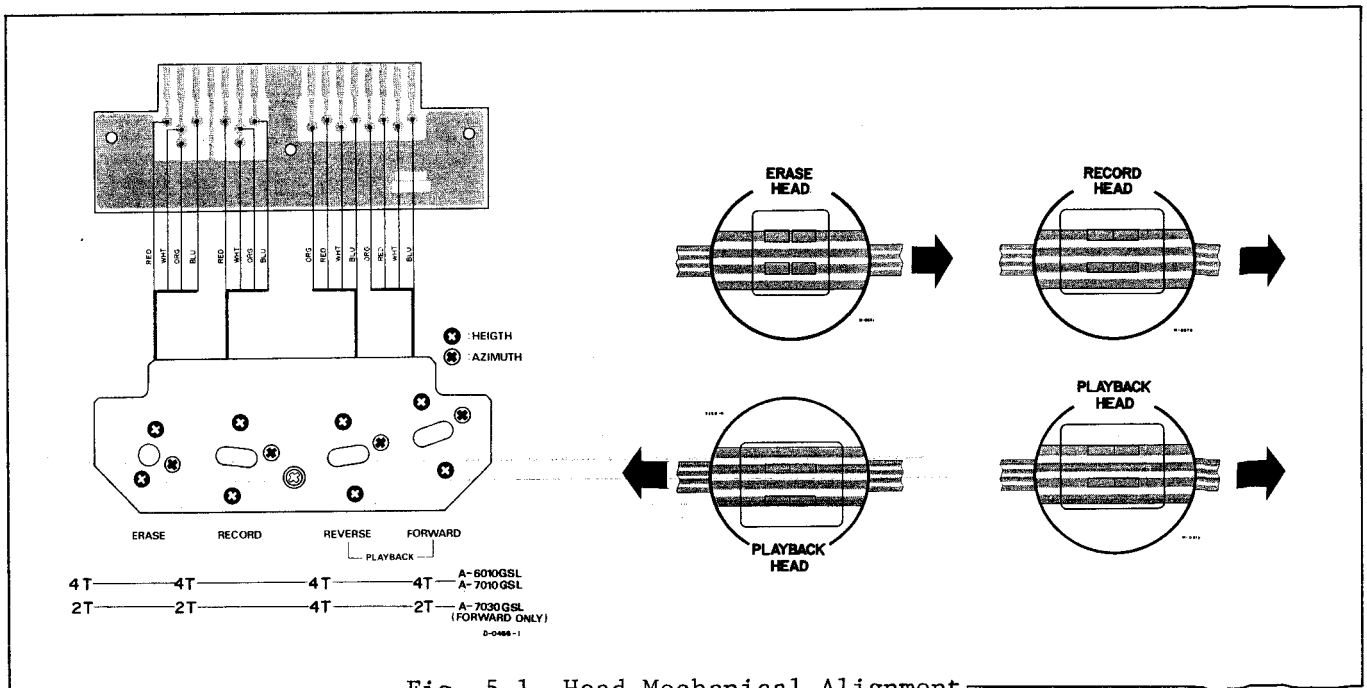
RED WHT ORG BLU RED WHT ORG BLU ORG RED WHT BLU ORG RED WHT BLU

:HEIGTH
:AZIMUTH

ERASE RECORD REVERSE FORWARD
PLAYBACK

4T 4T 4T 4T A-6010GSL A-7010GSL
2T 2T 4T 2T A-7030GSL (FORWARD ONLY)

D-0466-1

ERASE HEAD

RECORD HEAD

PLAYBACK HEAD

PLAYBACK HEAD

Fig. 5.1 Head Mechanical Alignment